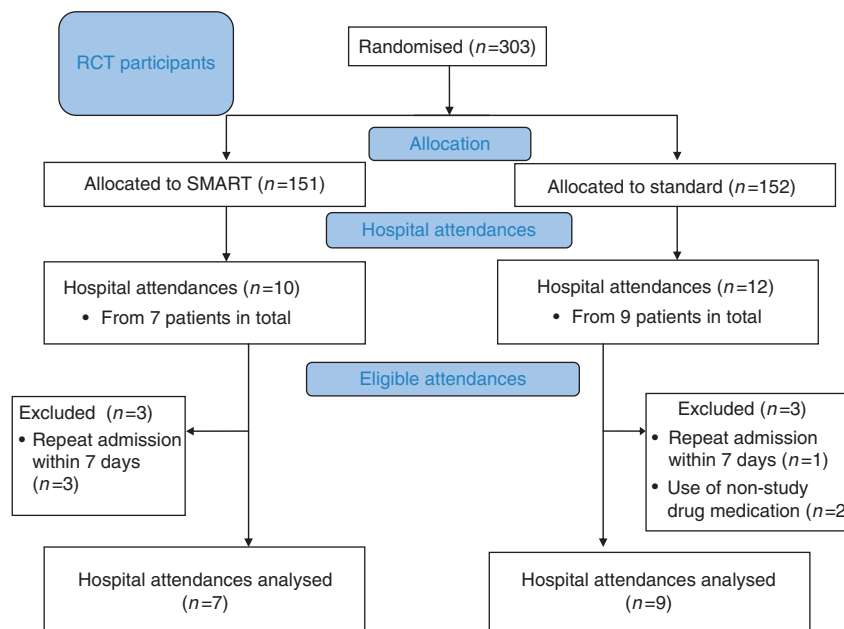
RCT participants

Randomised ($n$=303)

Allocation

Allocated to SMART ($n$=151)

Allocated to standard ($n$=152)

Hospital attendances

Hospital attendances ($n$=10)
• From 7 patients in total

Hospital attendances ($n$=12)
• From 9 patients in total

Eligible attendances

Excluded ($n$=3)
• Repeat admission within 7 days ($n$=3)

Excluded ($n$=3)
• Repeat admission within 7 days ($n$=1)
• Use of non-study drug medication ($n$=2

Hospital attendances analysed ($n$=7)

Hospital attendances analysed ($n$=9)